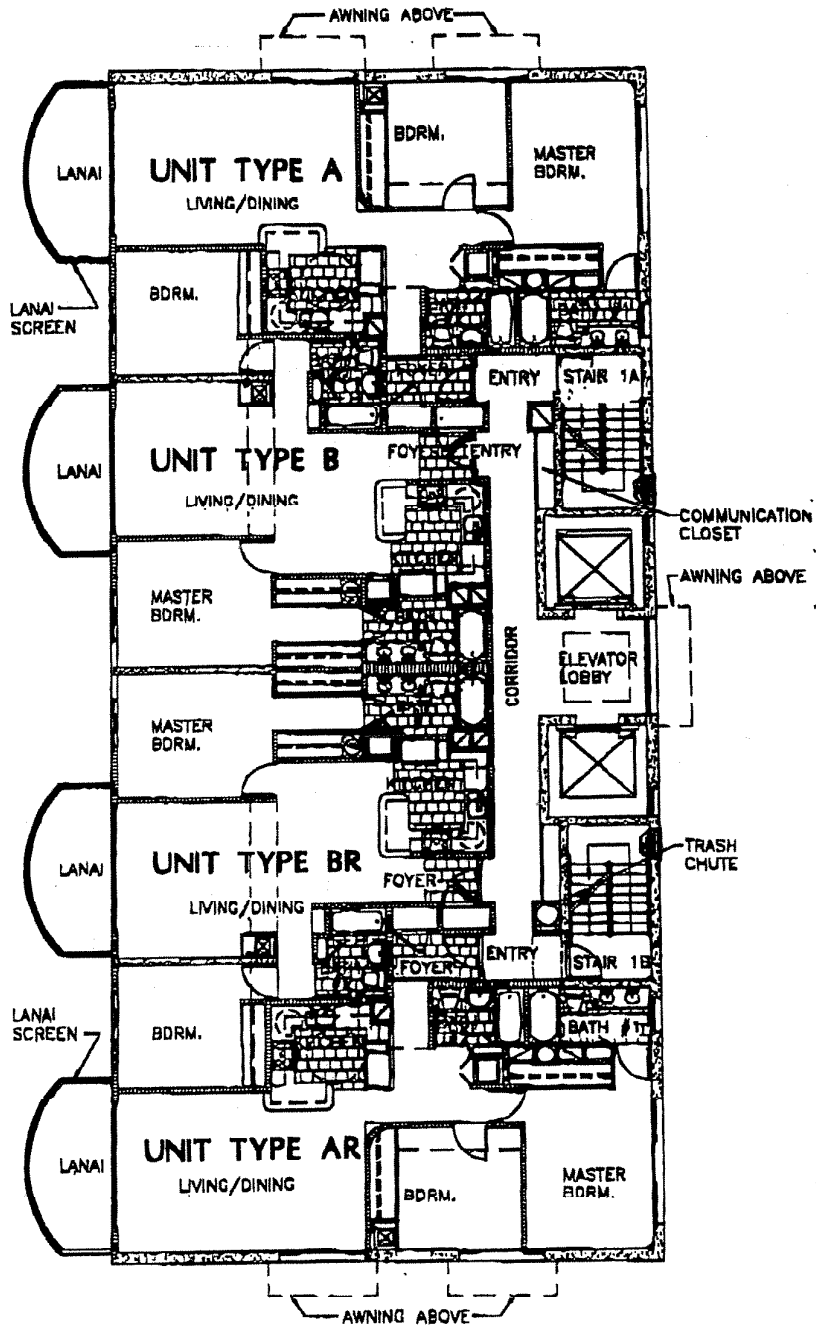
AWNING ABOVE

LANAI

UNIT TYPE A

LIVING/DINING

BDRM.

MASTER BDRM.

LANAI SCREEN

BDRM.

ENTRY

STAIR 1A

LANAI

UNIT TYPE B

LIVING/DINING

FOYER

ENTRY

COMMUNICATION CLOSET

MASTER BDRM.

AWNING ABOVE

CORRIDOR

ELEVATOR LOBBY

MASTER BDRM.

LANAI

UNIT TYPE BR

TRASH CHUTE

FOYER

LIVING/DINING

FOYER

ENTRY

STAIR 1B

LANAI SCREEN

BDRM.

BATH #1

LANAI

UNIT TYPE AR

LIVING/DINING

BDRM.

MASTER BDRM.

AWNING ABOVE